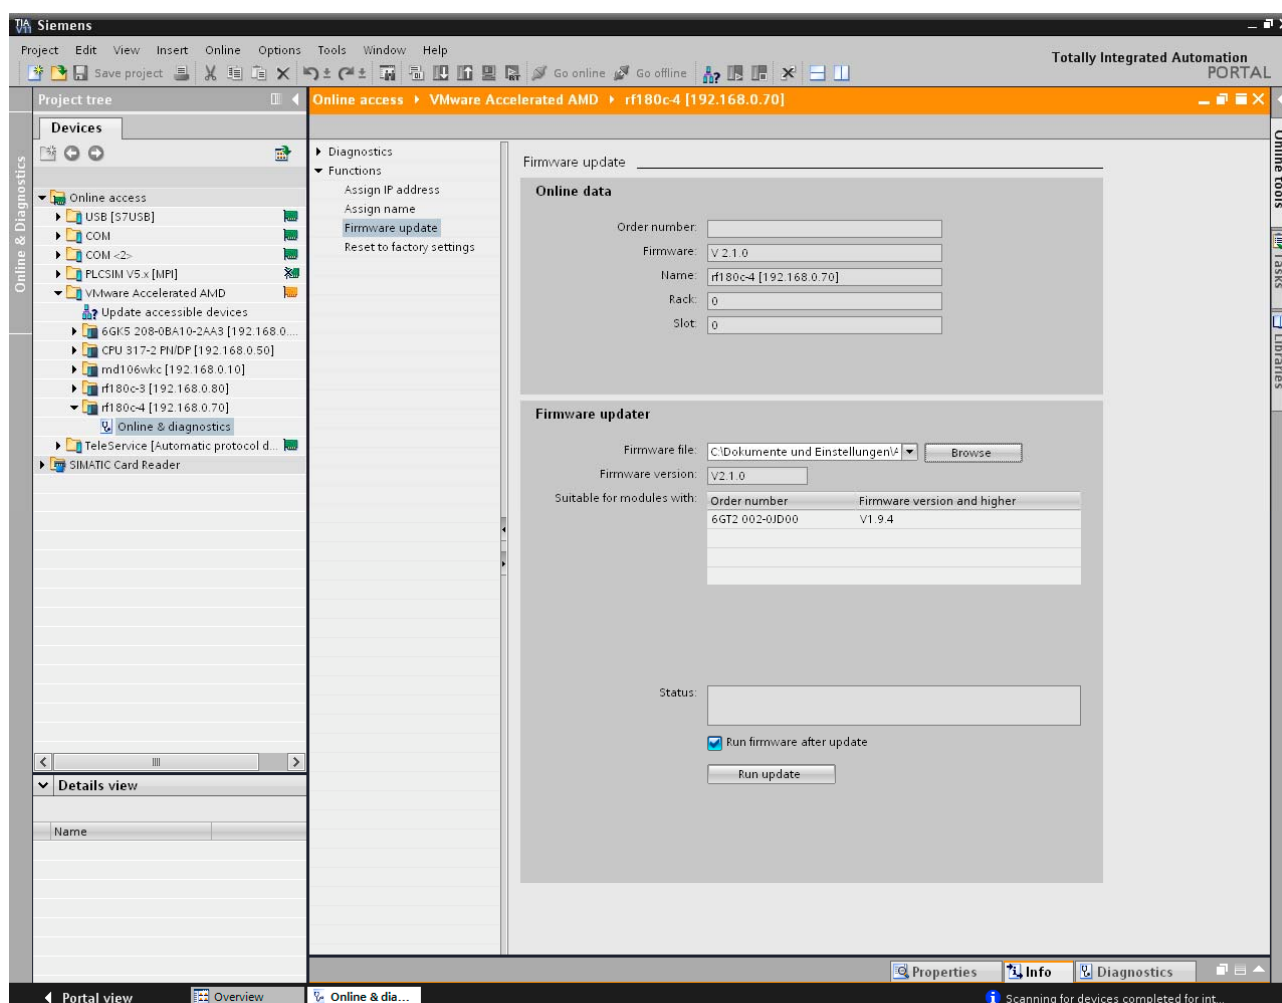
Siemens

Project Edit View Insert Online Options Tools Window Help
Save project Go online Go offline

Totally Integrated Automation PORTAL

Project tree
Devices

Online & Diagnostics

Online access
USB [S7USB]
COM
COM <2>
PLCSIM V5.x [MPI]
VMware Accelerated AMD
Update accessible devices
6GK5 208-0BA10-2AA3 [192.168.0....
CPU 317-2 PN/DP [192.168.0.50]
md106wkc [192.168.0.10]
rf180c-3 [192.168.0.80]
rf180c-4 [192.168.0.70]
Online & diagnostics
TeleService [Automatic protocol d...
SIMATIC Card Reader

Details view
Name

Online access ▸ VMware Accelerated AMD ▸ rf180c-4 [192.168.0.70]

Diagnostics
Functions
Assign IP address
Assign name
Firmware update
Reset to factory settings

Firmware update

Online data
Order number:
Firmware: V 2.1.0
Name: rf180c-4 [192.168.0.70]
Rack: 0
Slot: 0

Firmware updater
Firmware file: C:\Dokumente und Einstellungen\A
Browse
Firmware version: V2.1.0
Suitable for modules with:

| Order number | Firmware version and higher |
|---|---|
| 6GT2 002-0JD00 | V1.9.4 |

Status:
Run firmware after update
Run update

Online tools
Tasks
Libraries

Properties
Info
Diagnostics

Portal view
Overview
Online & dia...
Scanning for devices completed for int...